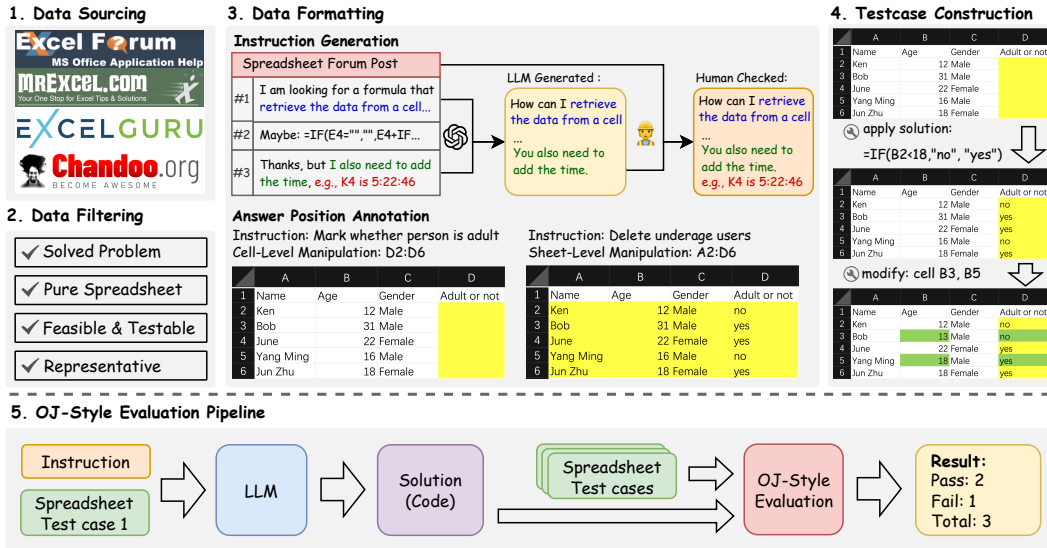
1. Data Sourcing

Excel Forum
MS Office Application Help

MrExcel.com
Your One Stop for Excel Tips & Solutions

EXCELGURU

Chandoo.org
BECOME AWESOME

2. Data Filtering

✓ Solved Problem
✓ Pure Spreadsheet
✓ Feasible & Testable
✓ Representative

3. Data Formatting

Instruction Generation

Spreadsheet Forum Post

#1 I am looking for a formula that retrieve the data from a cell...

#2 Maybe: =IF(E4="","",E4+IF...

#3 Thanks, but I also need to add the time, e.g., K4 is 5:22:46

LLM Generated :

How can I retrieve the data from a cell
...
You also need to add the time.

Human Checked:

How can I retrieve the data from a cell
...
You also need to add the time.
e.g., K4 is 5:22:46

Answer Position Annotation

Instruction: Mark whether person is adult
Cell-Level Manipulation: D2:D6

| | A | B | C | D |
|---|---|---|---|---|
| 1 | Name | Age | Gender | Adult or not |
| 2 | Ken | | 12 Male | |
| 3 | Bob | | 31 Male | |
| 4 | June | | 22 Female | |
| 5 | Yang Ming | | 16 Male | |
| 6 | Jun Zhu | | 18 Female | |

Instruction: Delete underage users
Sheet-Level Manipulation: A2:D6

| | A | B | C | D |
|---|---|---|---|---|
| 1 | Name | Age | Gender | Adult or not |
| 2 | Ken | | 12 Male | no |
| 3 | Bob | | 31 Male | yes |
| 4 | June | | 22 Female | yes |
| 5 | Yang Ming | | 16 Male | no |
| 6 | Jun Zhu | | 18 Female | yes |

4. Testcase Construction

| | A | B | C | D |
|---|---|---|---|---|
| 1 | Name | Age | Gender | Adult or not |
| 2 | Ken | | 12 Male | |
| 3 | Bob | | 31 Male | |
| 4 | June | | 22 Female | |
| 5 | Yang Ming | | 16 Male | |
| 6 | Jun Zhu | | 18 Female | |

apply solution:
=IF(B2<18,"no", "yes")

| | A | B | C | D |
|---|---|---|---|---|
| 1 | Name | Age | Gender | Adult or not |
| 2 | Ken | | 12 Male | no |
| 3 | Bob | | 31 Male | yes |
| 4 | June | | 22 Female | yes |
| 5 | Yang Ming | | 16 Male | no |
| 6 | Jun Zhu | | 18 Female | yes |

modify: cell B3, B5

| | A | B | C | D |
|---|---|---|---|---|
| 1 | Name | Age | Gender | Adult or not |
| 2 | Ken | | 12 Male | no |
| 3 | Bob | | 13 Male | no |
| 4 | June | | 22 Female | yes |
| 5 | Yang Ming | | 18 Male | yes |
| 6 | Jun Zhu | | 18 Female | yes |

5. OJ-Style Evaluation Pipeline

Instruction
Spreadsheet Test case 1
LLM
Solution (Code)
Spreadsheet Test cases
OJ-Style Evaluation
Result:
Pass: 2
Fail: 1
Total: 3